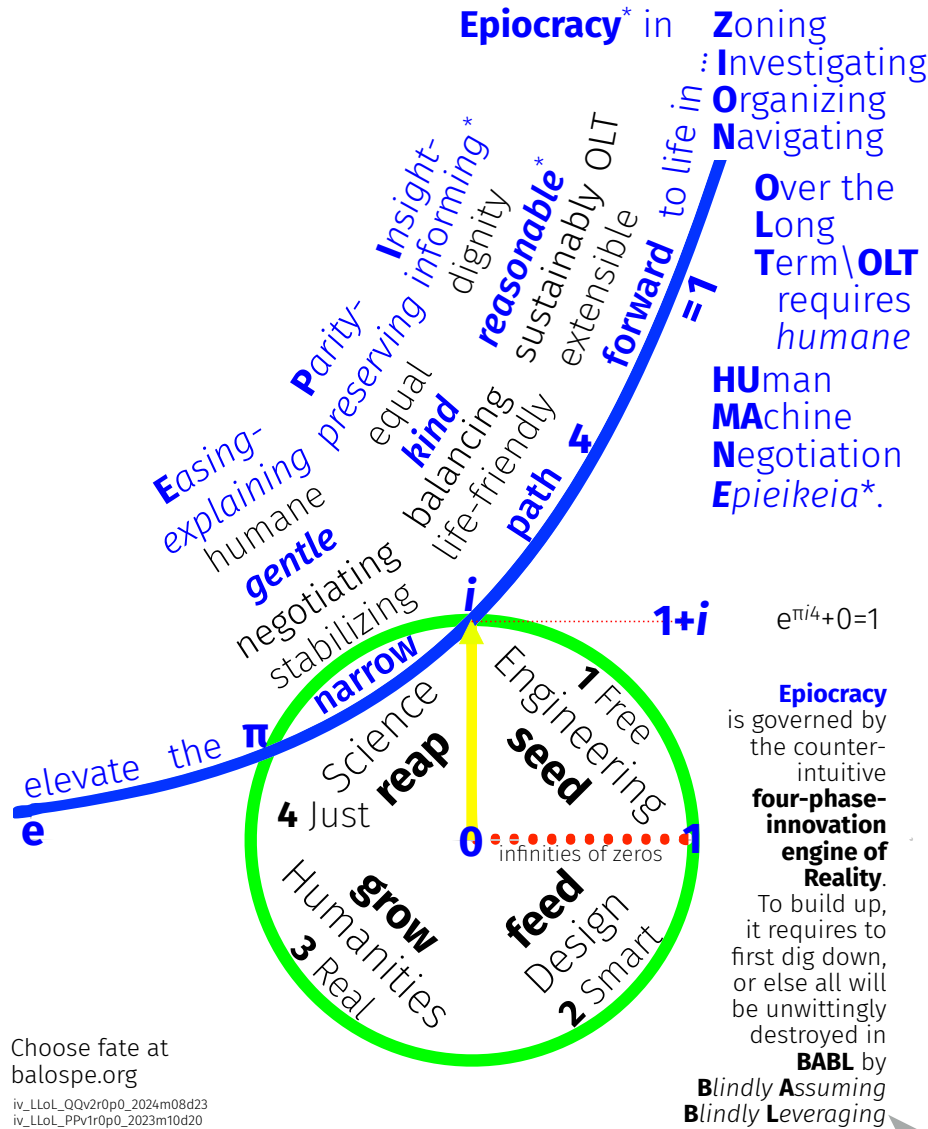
Epiocracy* in Zoning
: Investigating
Organizing
Navigating

Over the
Long
Term\OLT
requires
humane

HUman
MAchine
Negotiation
Epieikeia*.

Insight-informing*
Parity-preserving
Easing-explaining
dignity
reasonable*
sustainably OLT
extensible
forward to life in
=1
equal
kind
balancing
life-friendly
4
path
humane
gentle
negotiating
stabilizing
narrow
elevate the π
e
i
1+i
$e^{\pi i/4}+0=1$

1 Free
Engineering
seed
Science
reap
4 Just
0
1
infinities of zeros
grow
Humanities
3 Real
feed
Design
2 Smart

Epiocracy
is governed by the counter-intuitive four-phase-innovation engine of Reality. To build up, it requires to first dig down, or else all will be unwittingly destroyed in BABL by Blindly Assuming Blindly Leveraging

Choose fate at balospe.org
iv_LLoL_QQv2r0p0_2024m08d23
iv_LLoL_PPv1r0p0_2023m10d20